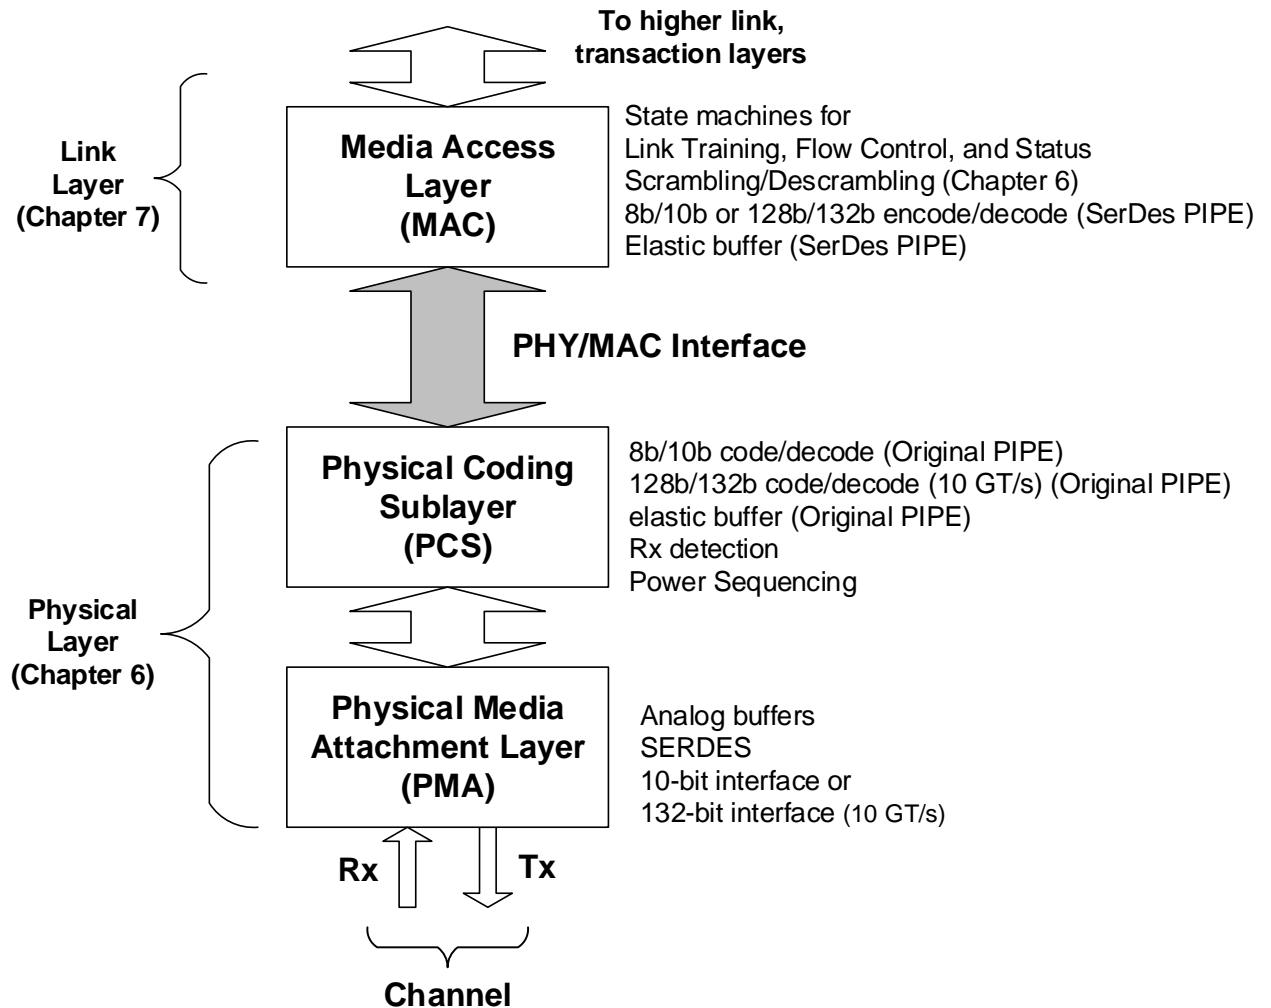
To higher link, transaction layers

Link Layer (Chapter 7)

Media Access Layer (MAC)

State machines for
Link Training, Flow Control, and Status
Scrambling/Descrambling (Chapter 6)
8b/10b or 128b/132b encode/decode (SerDes PIPE)
Elastic buffer (SerDes PIPE)

PHY/MAC Interface

Physical Coding Sublayer (PCS)

8b/10b code/decode (Original PIPE)
128b/132b code/decode (10 GT/s) (Original PIPE)
elastic buffer (Original PIPE)
Rx detection
Power Sequencing

Physical Layer (Chapter 6)

Physical Media Attachment Layer (PMA)

Analog buffers
SERDES
10-bit interface or
132-bit interface (10 GT/s)

Rx

Tx

Channel